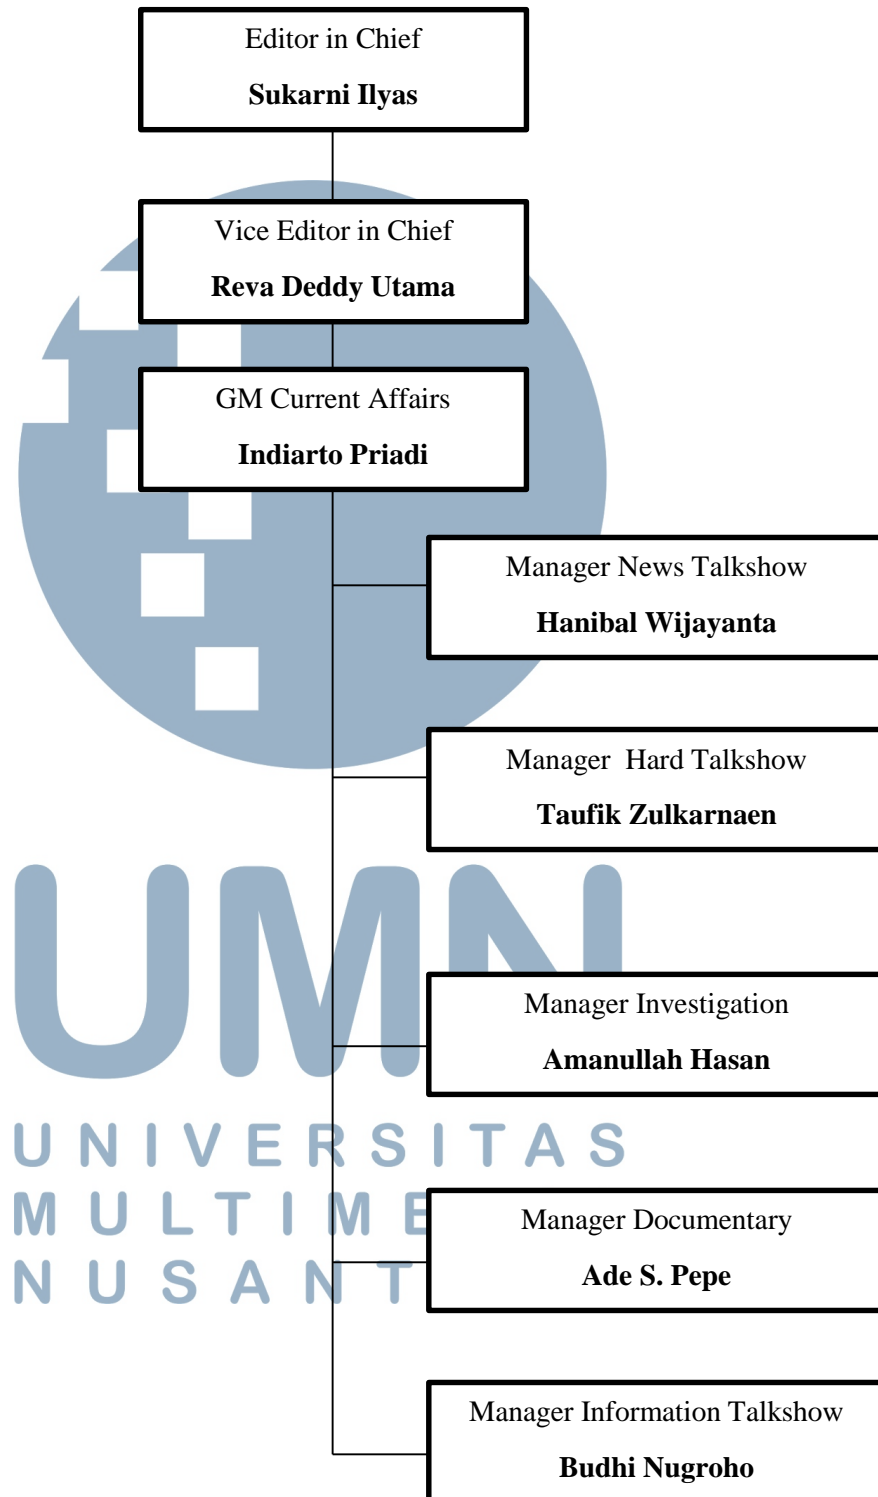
Editor in Chief

**Sukarni Ilyas**

Vice Editor in Chief

**Reva Deddy Utama**

GM Current Affairs

**Indiarto Priadi**

Manager News Talkshow

**Hanibal Wijayanta**

Manager Hard Talkshow

**Taufik Zulkarnaen**

Manager Investigation

**Amanullah Hasan**

Manager Documentary

**Ade S. Pepe**

Manager Information Talkshow

**Budhi Nugroho**

UMN
UNIVERSITAS
MULTIME
NUSANT